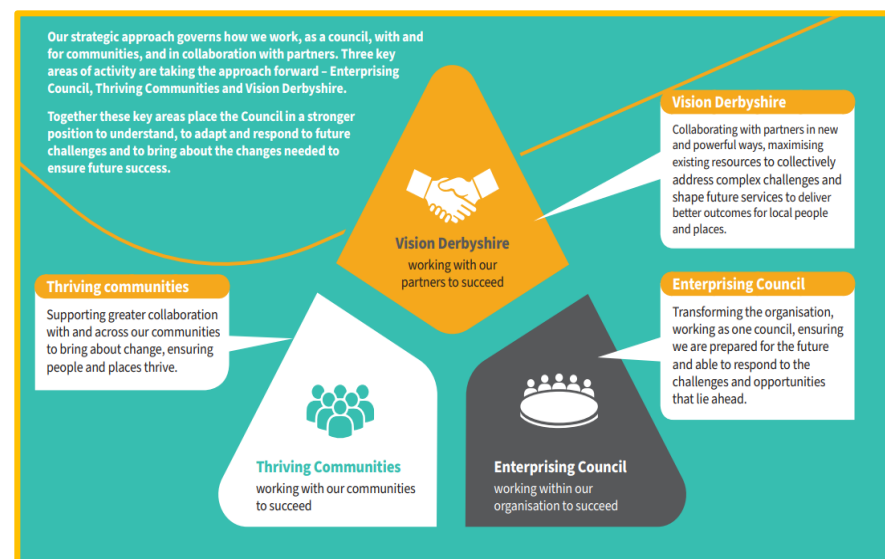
Our strategic approach governs how we work, as a council, with and for communities, and in collaboration with partners. Three key areas of activity are taking the approach forward – Enterprising Council, Thriving Communities and Vision Derbyshire.

Together these key areas place the Council in a stronger position to understand, to adapt and respond to future challenges and to bring about the changes needed to ensure future success.

Vision Derbyshire

Collaborating with partners in new and powerful ways, maximising existing resources to collectively address complex challenges and shape future services to deliver better outcomes for local people and places.

Vision Derbyshire
working with our partners to succeed

Thriving communities

Supporting greater collaboration with and across our communities to bring about change, ensuring people and places thrive.

Enterprising Council

Transforming the organisation, working as one council, ensuring we are prepared for the future and able to respond to the challenges and opportunities that lie ahead.

Thriving Communities
working with our communities to succeed

Enterprising Council
working within our organisation to succeed